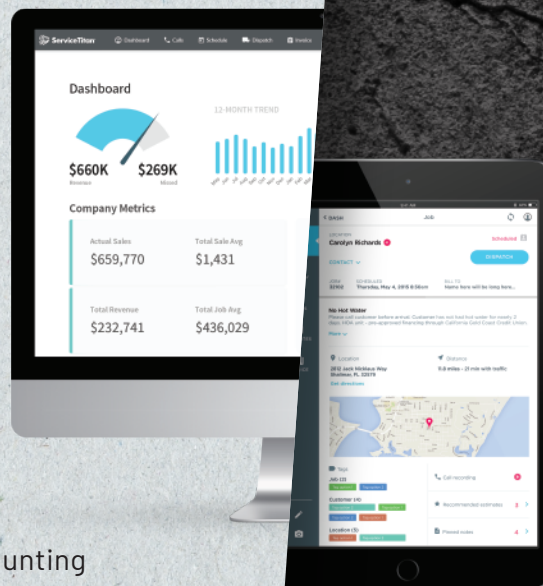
ServiceTitan Dashboard Calls Schedule Dispatch Invoice

Dashboard

12-MONTH TREND

$660K Revenue

$269K Missed

Company Metrics

Actual Sales
$659,770

Total Sale Avg
$1,431

Total Revenue
$232,741

Total Job Avg
$436,029

BACK Job

LOCATION
Carolyn Richards

Scheduled

CONTACT

DISPATCH

No Hot Water

More

Location

Distance

Get directions

Tags

Call recording

Recommended estimates

Pinned notes

unting